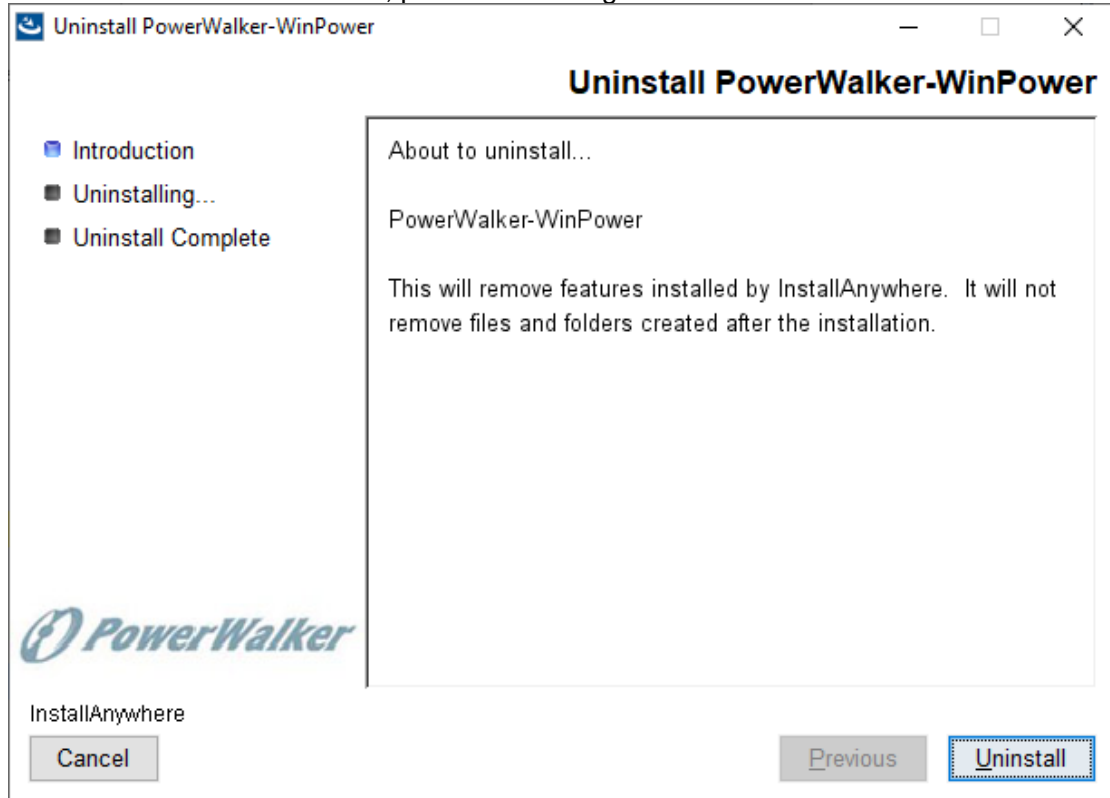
Uninstall PowerWalker-WinPower

Uninstall PowerWalker-WinPower

Introduction
Uninstalling...
Uninstall Complete

About to uninstall...

PowerWalker-WinPower

This will remove features installed by InstallAnywhere. It will not remove files and folders created after the installation.

PowerWalker

InstallAnywhere

Cancel

Previous

Uninstall